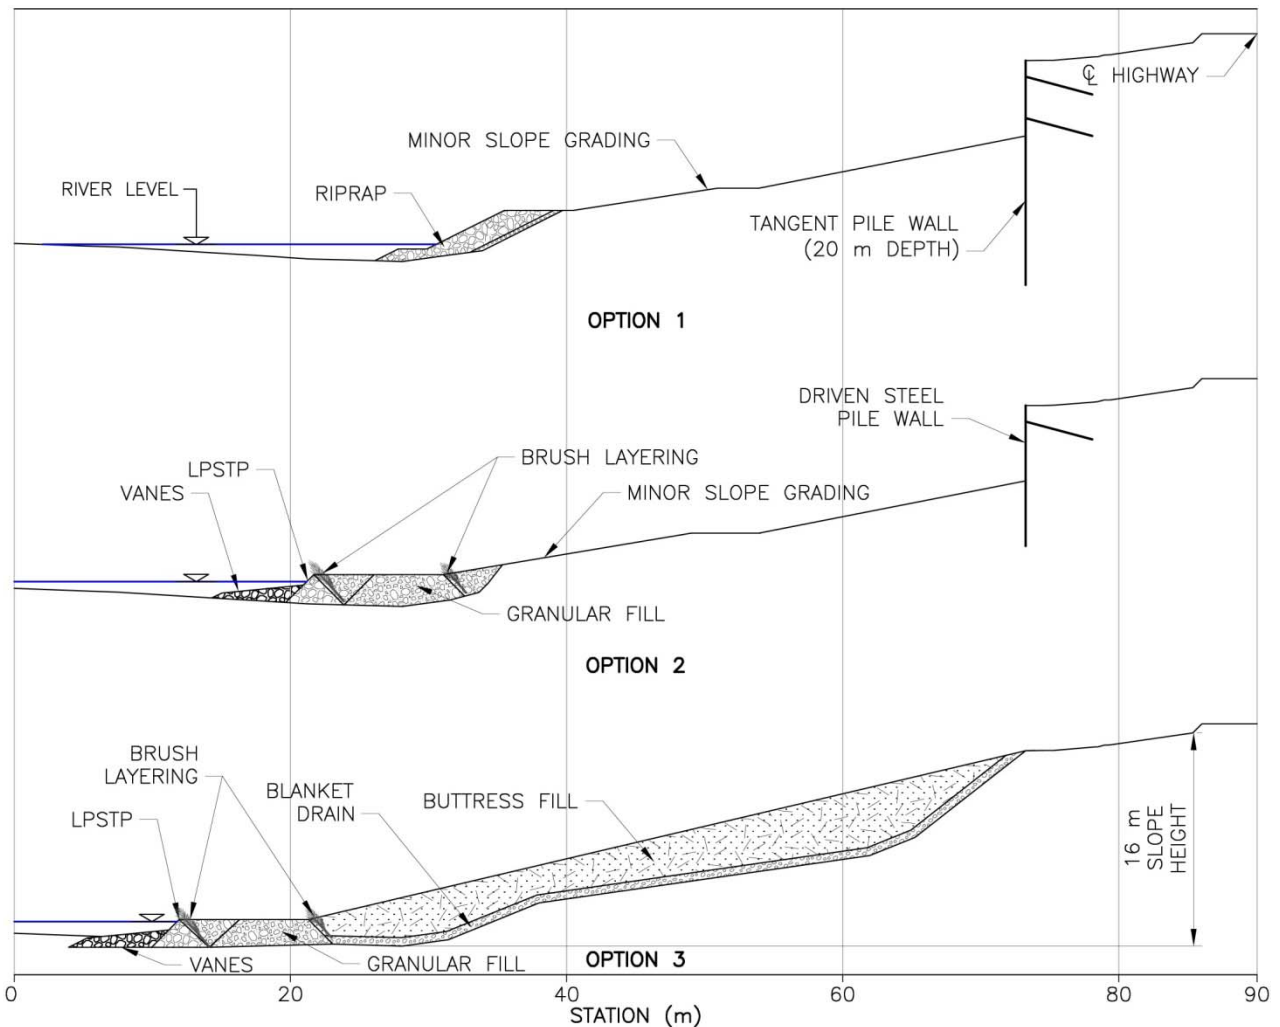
℄ HIGHWAY

MINOR SLOPE GRADING

RIVER LEVEL

RIPRAP

TANGENT PILE WALL (20 m DEPTH)

OPTION 1

DRIVEN STEEL PILE WALL

LPSTP

BRUSH LAYERING

VANES

MINOR SLOPE GRADING

GRANULAR FILL

OPTION 2

BRUSH LAYERING

BLANKET DRAIN

BUTTRESS FILL

LPSTP

16 m SLOPE HEIGHT

VANES

GRANULAR FILL

OPTION 3

0

20

40

60

80

90

STATION (m)